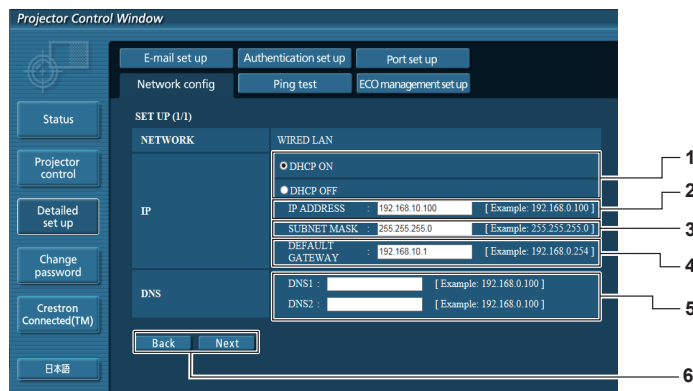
Projector Control Window

E-mail set up
Authentication set up
Port set up
Network config
Ping test
ECO management set up

Status
Projector control
Detailed set up
Change password
Crestron Connected(TM)
日本語

SET UP (1/1)

| NETWORK | WIRED LAN |
|---|---|
| IP | DHCP ON<br>DHCP OFF<br>IP ADDRESS : 192.168.10.100 [ Example: 192.168.0.100 ]<br>SUBNET MASK : 255.255.255.0 [ Example: 255.255.255.0 ]<br>DEFAULT GATEWAY : 192.168.10.1 [ Example: 192.168.0.254 ] |
| DNS | DNS1 : [ Example: 192.168.0.100 ]<br>DNS2 : [ Example: 192.168.0.100 ] |

Back
Next

1
2
3
4
5
6